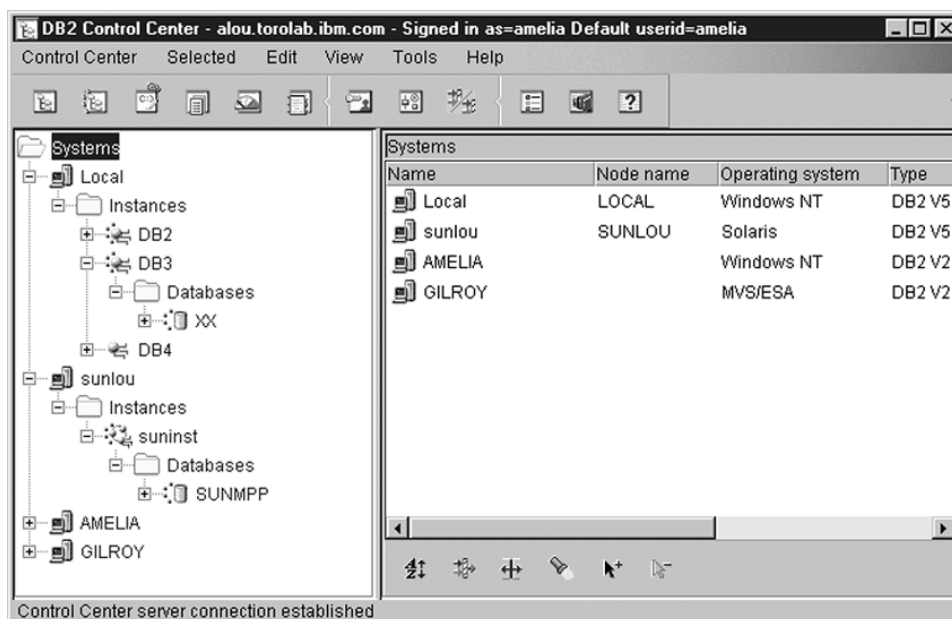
DB2 Control Center - alou.torolab.ibm.com - Signed in as=amelia Default userid=amelia

Control Center Selected Edit View Tools Help

Systems
Local
Instances
DB2
DB3
Databases
XX
DB4
sunlou
Instances
suninst
Databases
SUNMPP
AMELIA
GILROY

Systems

| Name | Node name | Operating system | Type |
|---|---|---|---|
| Local | LOCAL | Windows NT | DB2 V5 |
| sunlou | SUNLOU | Solaris | DB2 V5 |
| AMELIA | | Windows NT | DB2 V2 |
| GILROY | | MVS/ESA | DB2 V2 |

Control Center server connection established